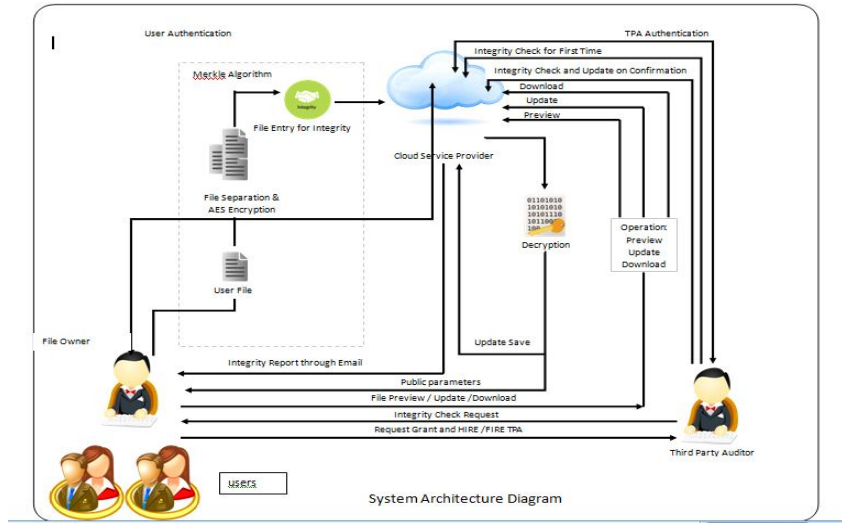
I

User Authentication

TPA Authentication

Merkle Algorithm

Integrity

File Entry for Integrity

Integrity Check for First Time

Integrity Check and Update on Confirmation

Download

Update

Preview

Cloud Service Provider

File Separation & AES Encryption

01101010
10101010
10101110
101100
100

Decryption

Operation:
Preview
Update
Download

User File

File Owner

Update Save

Integrity Report through Email

Public parameters

File Preview / Update /Download

Integrity Check Request

Request Grant and HIRE /FIRE TPA

Third Party Auditor

users

System Architecture Diagram